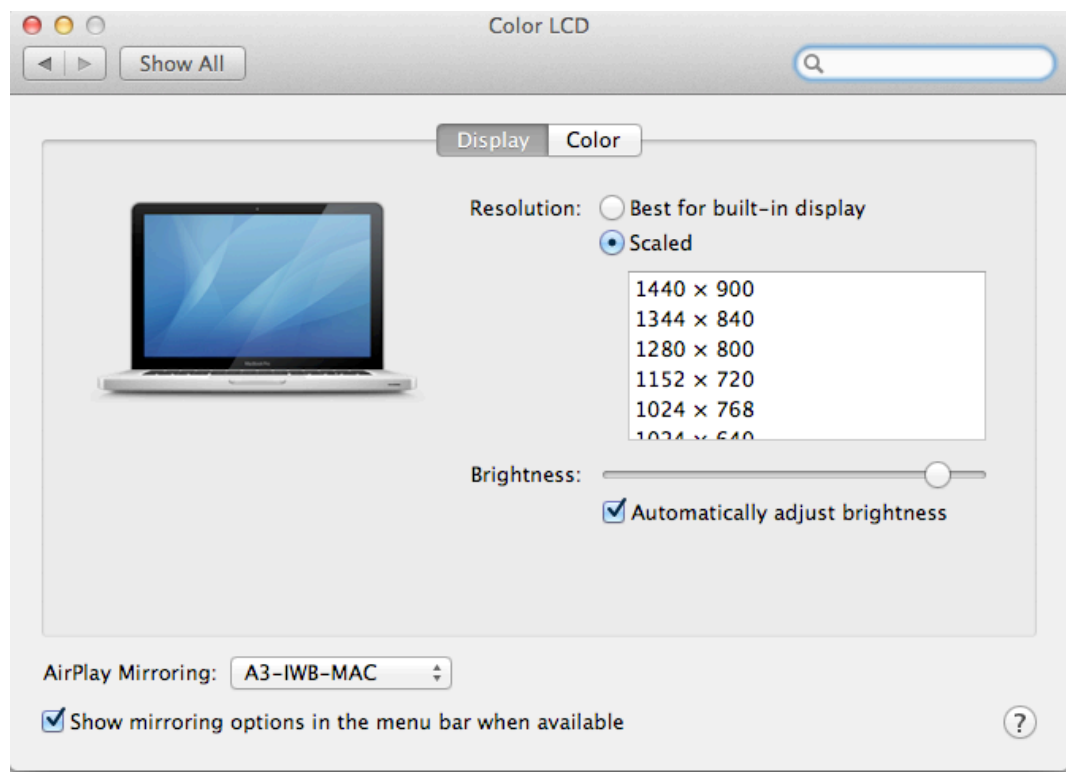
Color LCD

Show All

Display Color

Resolution: Best for built-in display
Scaled

1440 × 900
1344 × 840
1280 × 800
1152 × 720
1024 × 768
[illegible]

Brightness:

Automatically adjust brightness

AirPlay Mirroring: A3-IWB-MAC

Show mirroring options in the menu bar when available

?